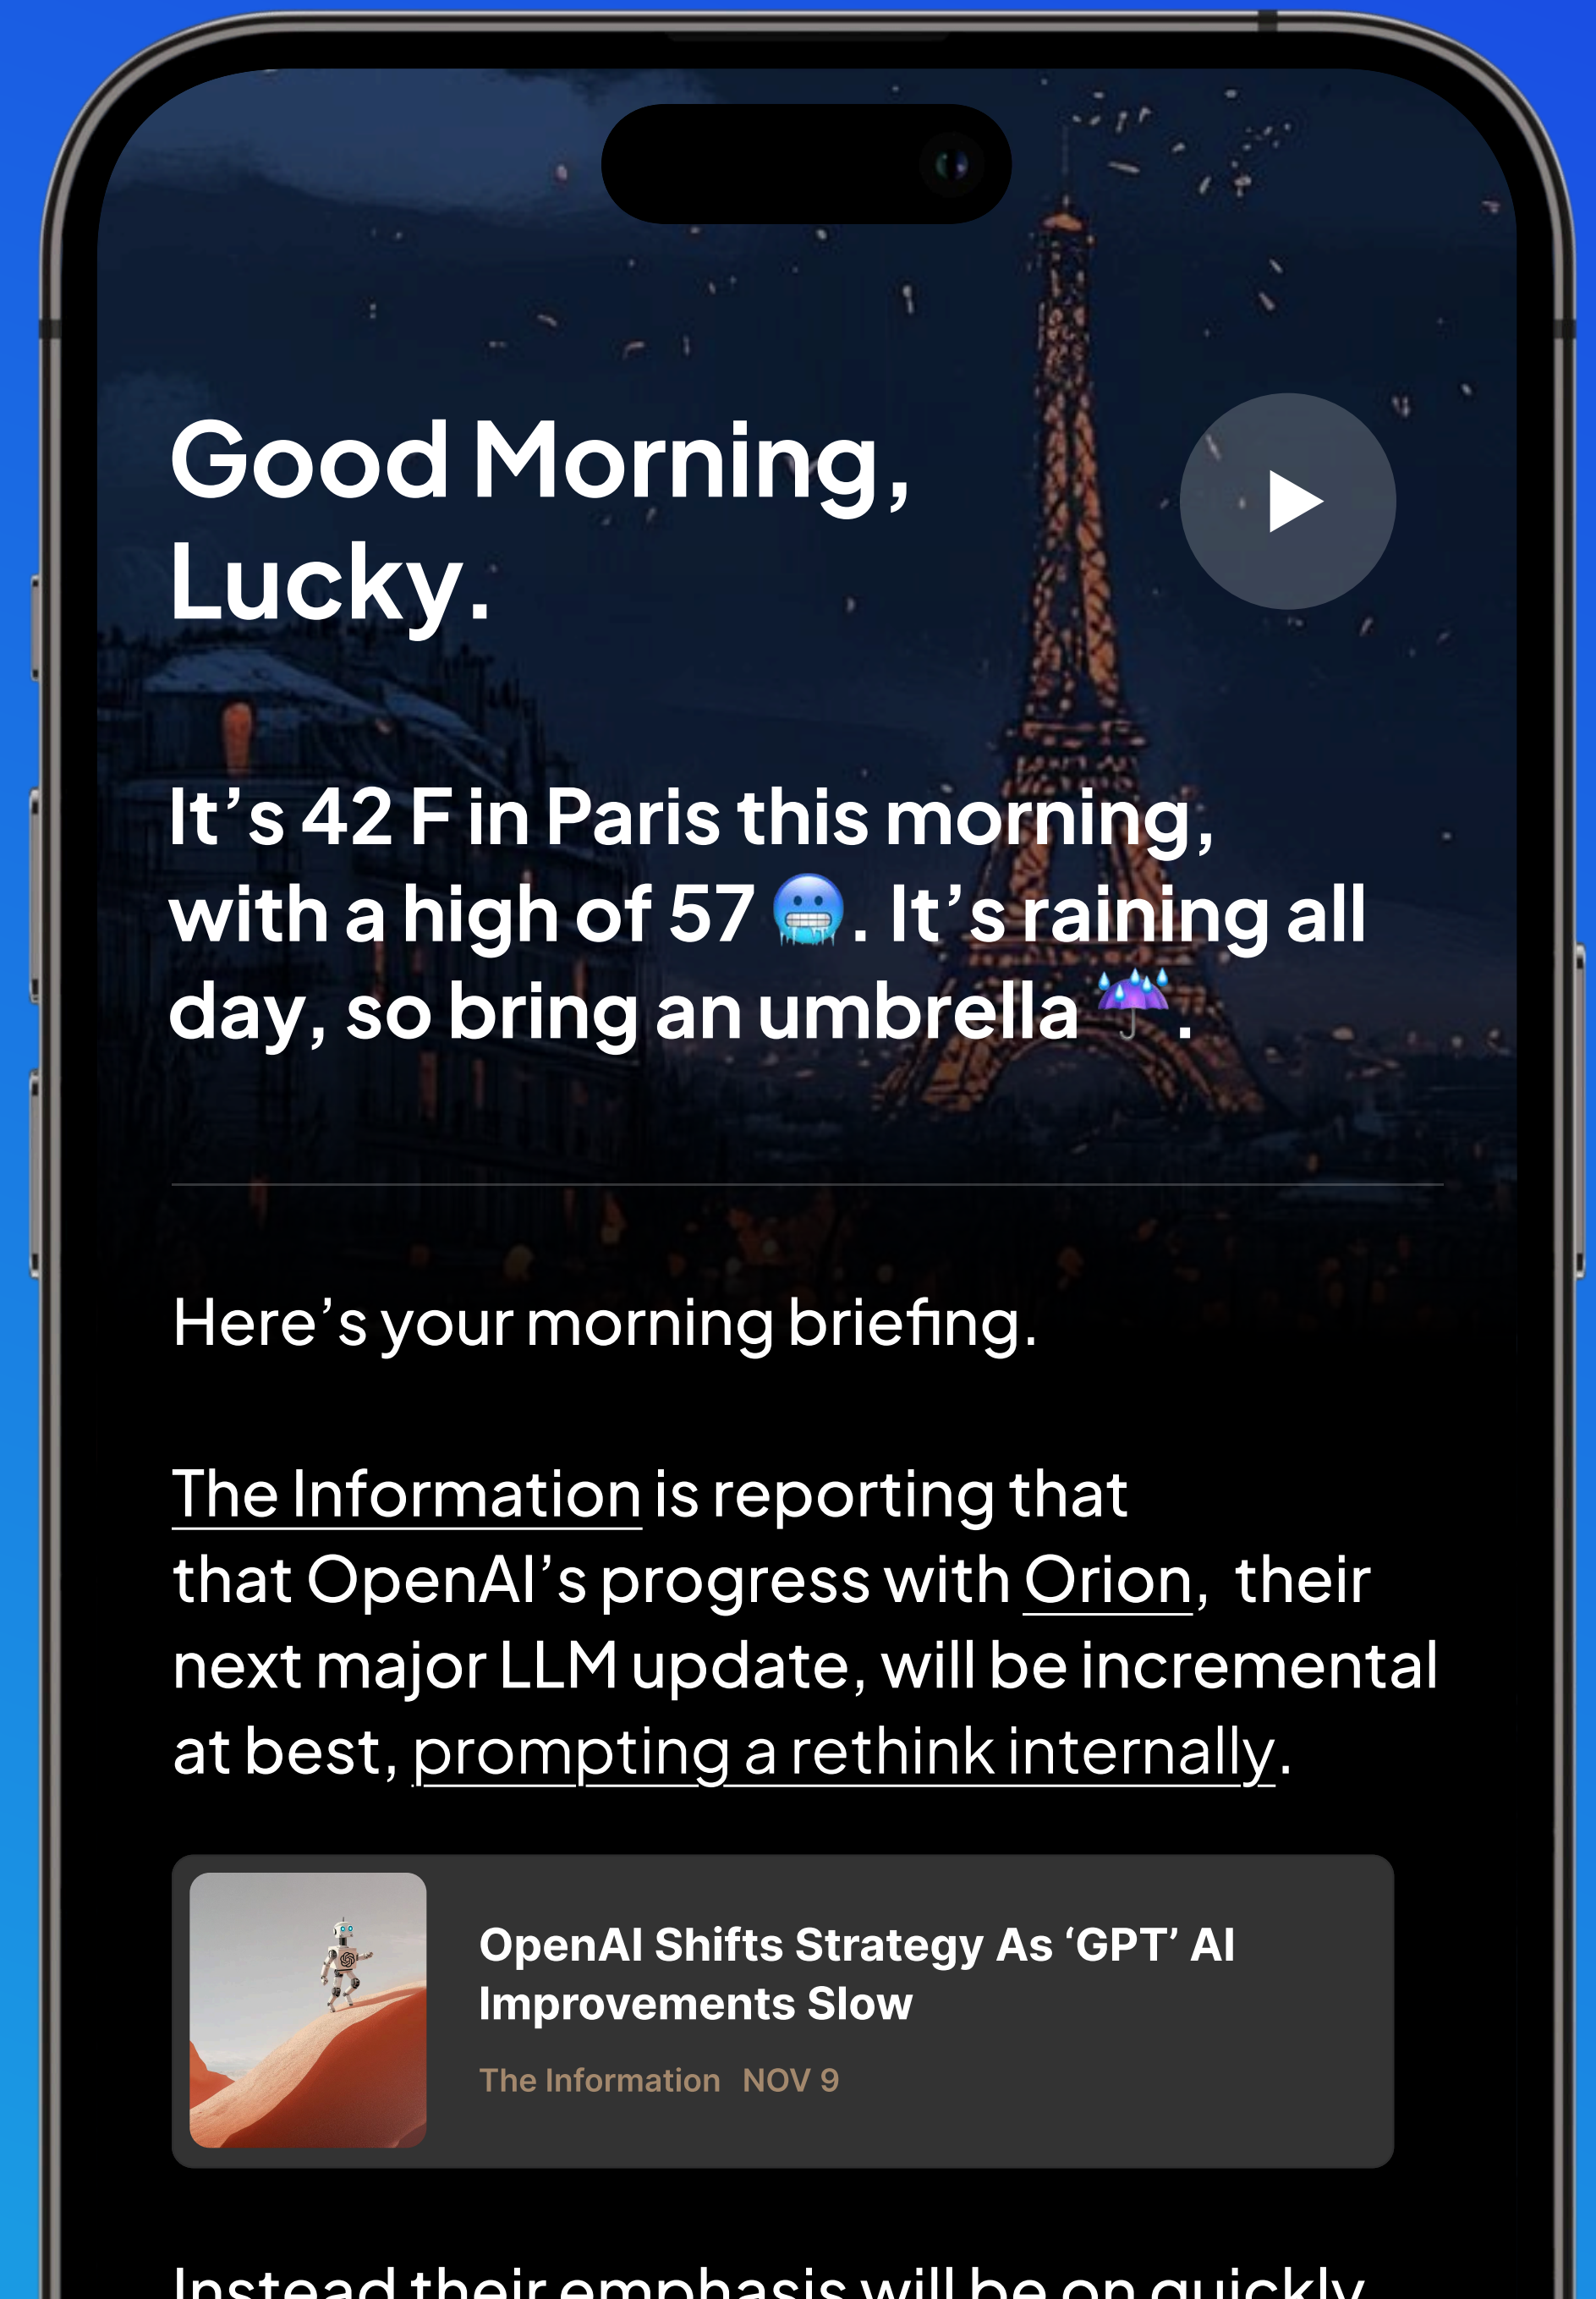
Good Morning, Lucky.

It's 42 F in Paris this morning, with a high of 57 🥶. It's raining all day, so bring an umbrella ☔.

Here's your morning briefing.

The Information is reporting that that OpenAI's progress with Orion, their next major LLM update, will be incremental at best, prompting a rethink internally.

OpenAI Shifts Strategy As 'GPT' AI Improvements Slow
The Information NOV 9

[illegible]